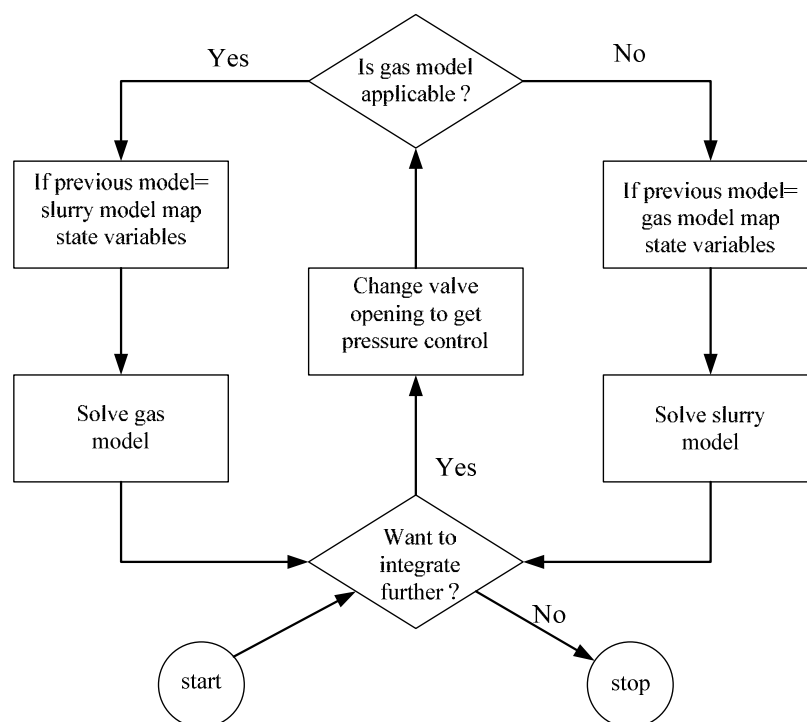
Is gas model applicable ?

Yes

No

If previous model= slurry model map state variables

Change valve opening to get pressure control

If previous model= gas model map state variables

Solve gas model

Yes

Solve slurry model

Want to integrate further ?

No

start

stop